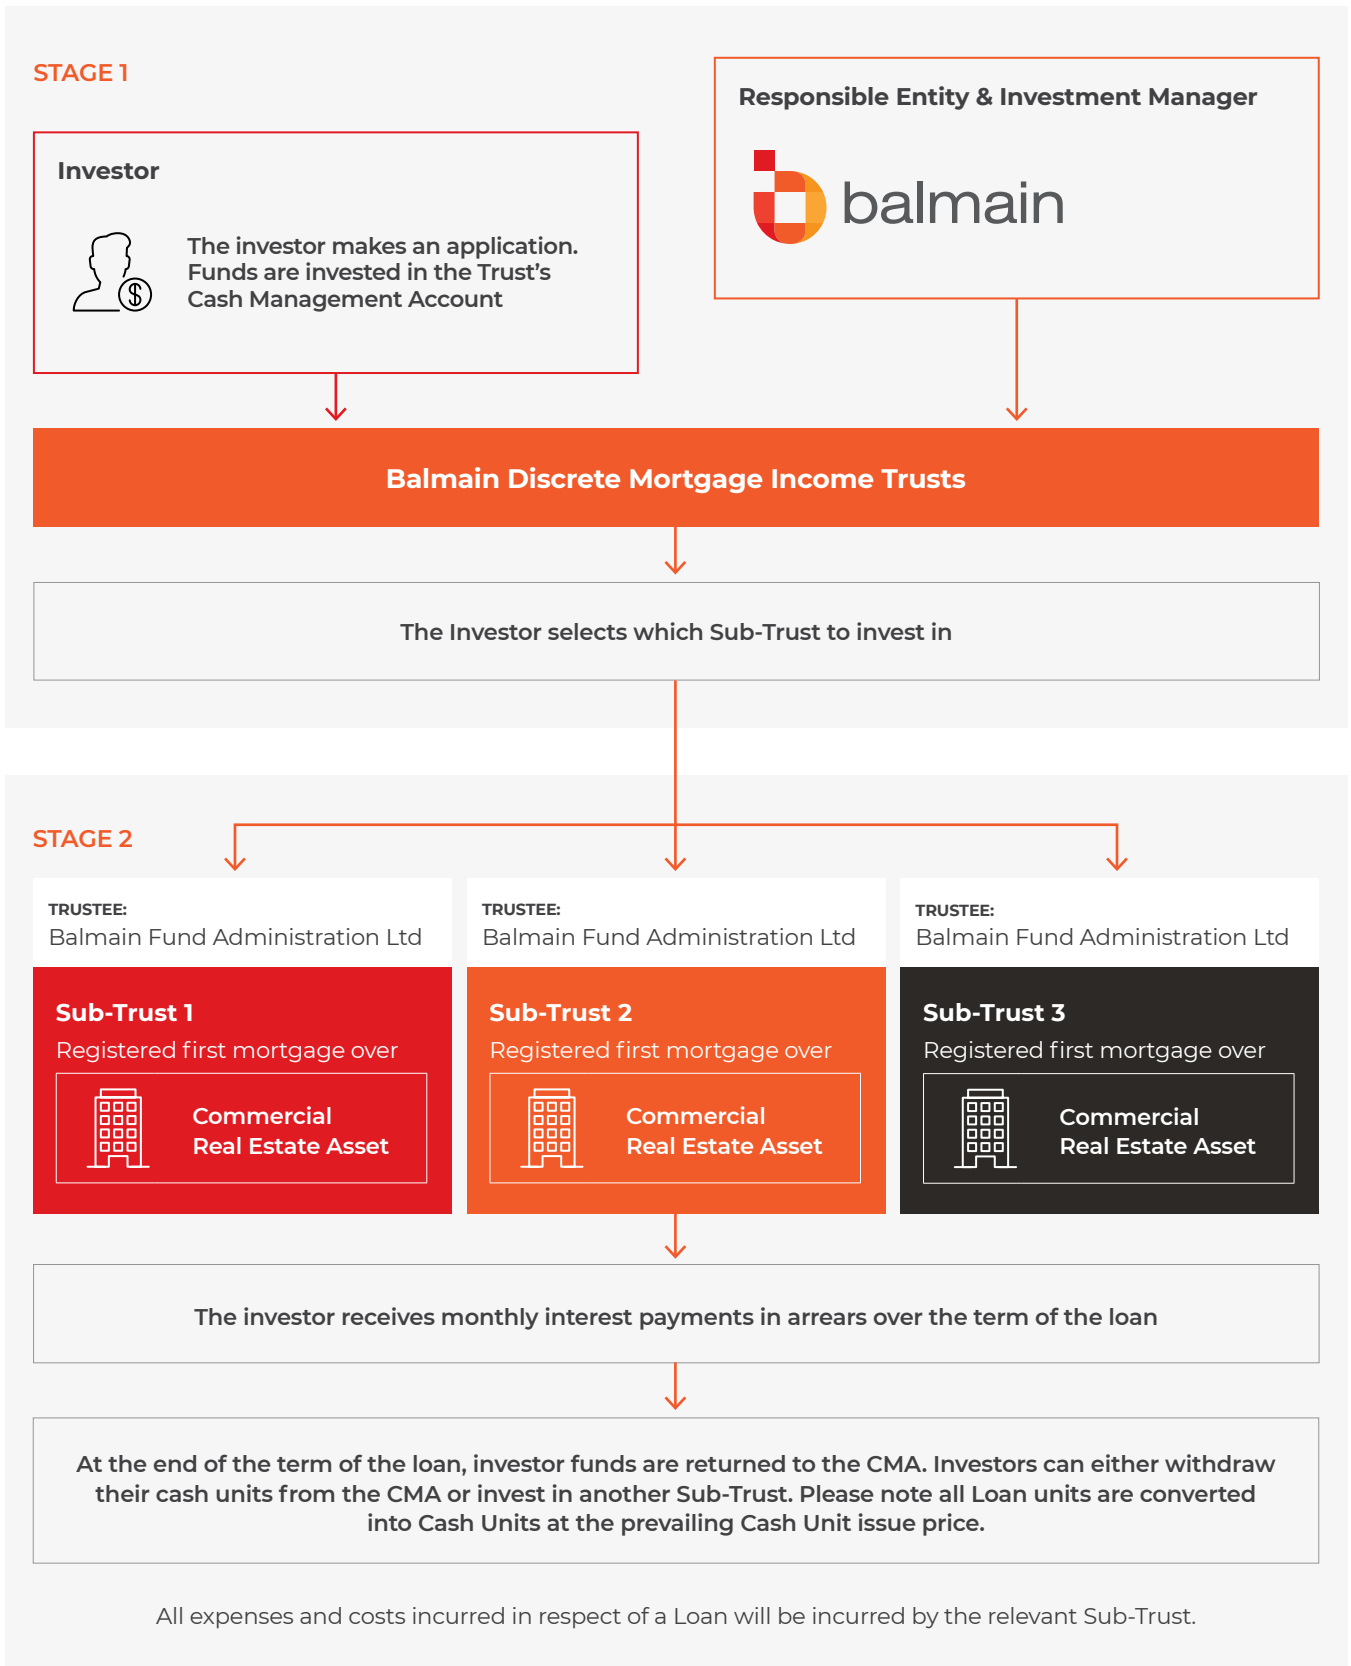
STAGE 1

Investor

The investor makes an application. Funds are invested in the Trust's Cash Management Account

Responsible Entity & Investment Manager

balmain

Balmain Discrete Mortgage Income Trusts

The Investor selects which Sub-Trust to invest in

STAGE 2

TRUSTEE:
Balmain Fund Administration Ltd

Sub-Trust 1
Registered first mortgage over
Commercial Real Estate Asset

TRUSTEE:
Balmain Fund Administration Ltd

Sub-Trust 2
Registered first mortgage over
Commercial Real Estate Asset

TRUSTEE:
Balmain Fund Administration Ltd

Sub-Trust 3
Registered first mortgage over
Commercial Real Estate Asset

The investor receives monthly interest payments in arrears over the term of the loan

At the end of the term of the loan, investor funds are returned to the CMA. Investors can either withdraw their cash units from the CMA or invest in another Sub-Trust. Please note all Loan units are converted into Cash Units at the prevailing Cash Unit issue price.

All expenses and costs incurred in respect of a Loan will be incurred by the relevant Sub-Trust.